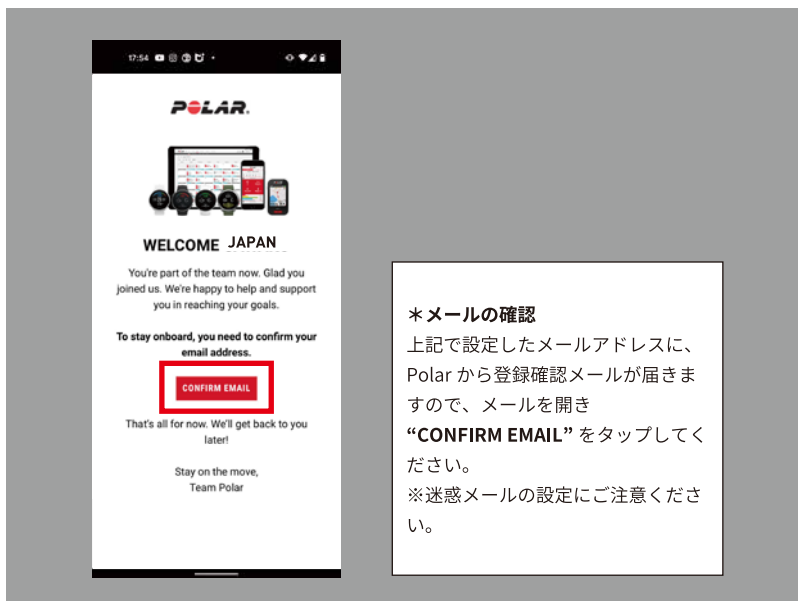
17:54

POLAR.

WELCOME JAPAN

You're part of the team now. Glad you joined us. We're happy to help and support you in reaching your goals.

To stay onboard, you need to confirm your email address.

CONFIRM EMAIL

That's all for now. We'll get back to you later!

Stay on the move,
Team Polar

＊メールの確認
上記で設定したメールアドレスに、Polar から登録確認メールが届きますので、メールを開き
“CONFIRM EMAIL” をタップしてください。
※迷惑メールの設定にご注意ください。